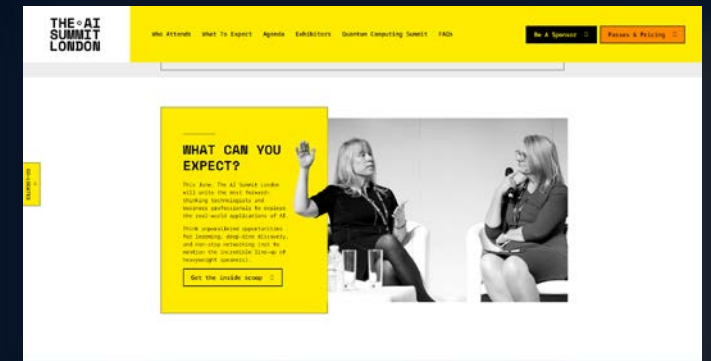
THE AI SUMMIT LONDON

Who Attends What To Expect Agenda Exhibitors Quantum Computing Summit FAQs

Be A Sponsor

Passes & Pricing

WHAT CAN YOU EXPECT?

This June, The AI Summit London will unite the most forward-thinking technologists and business professionals to explore the real-world applications of AI.

Think unparalleled opportunities for learning, deep-dive discovery, and non-stop networking (not to mention the incredible line-up of heavyweight speakers).

Get the inside scoop

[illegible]